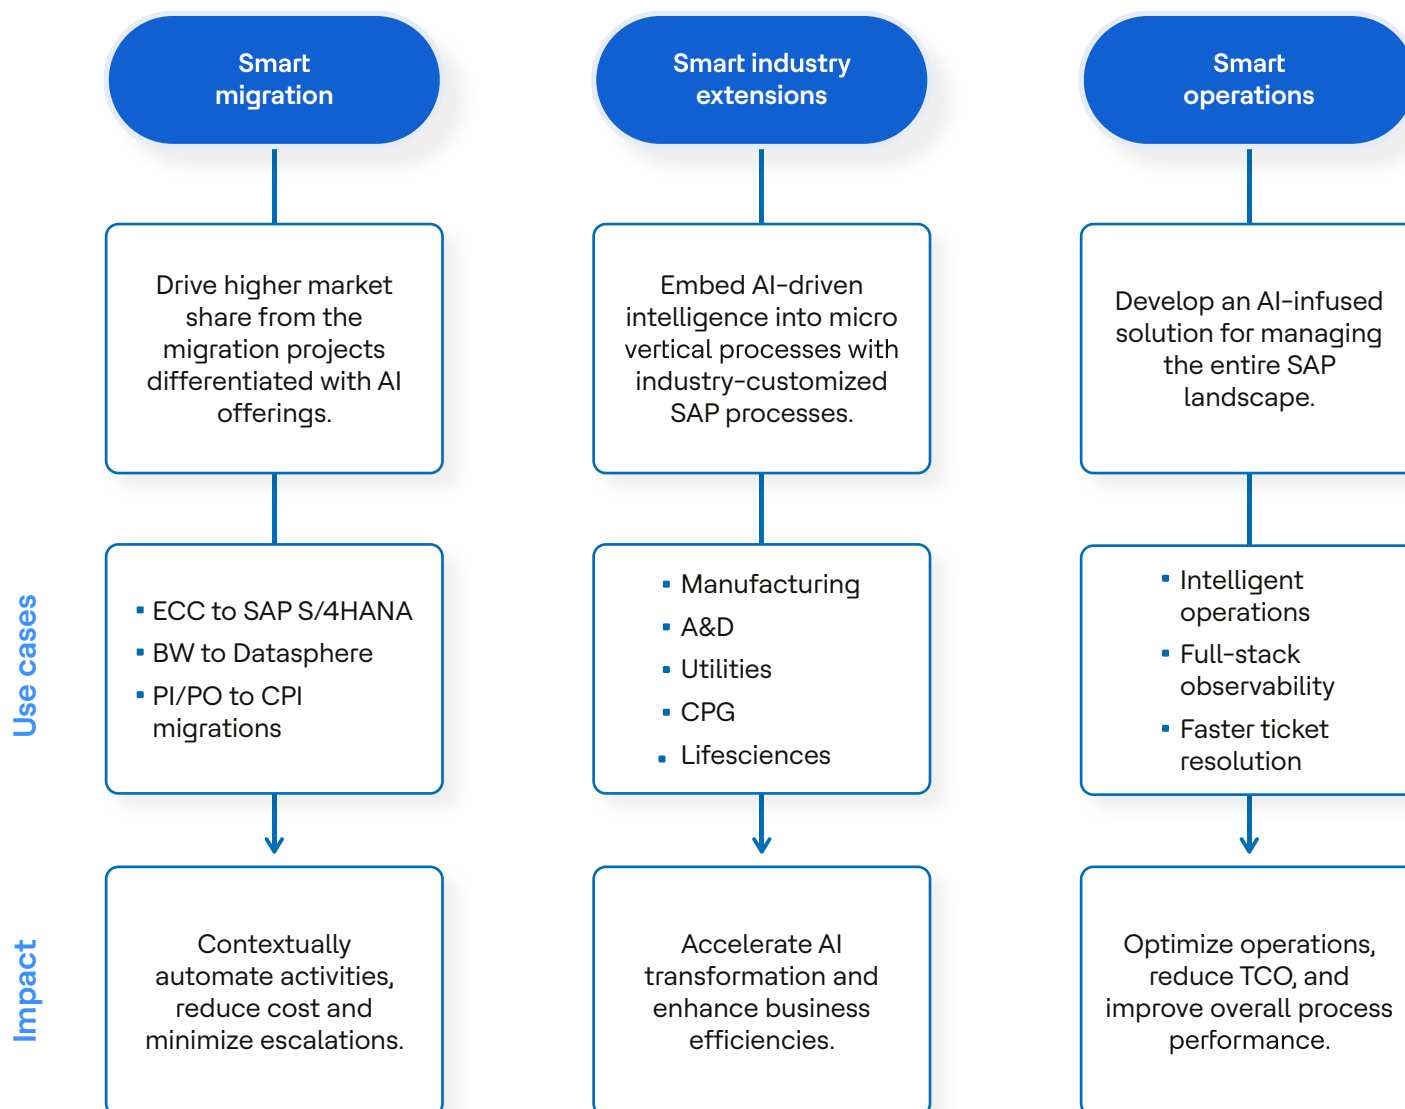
Smart migration

Smart industry extensions

Smart operations

Drive higher market share from the migration projects differentiated with AI offerings.

Embed AI-driven intelligence into micro vertical processes with industry-customized SAP processes.

Develop an AI-infused solution for managing the entire SAP landscape.

Use cases

- ECC to SAP S/4HANA
- BW to Datasphere
- PI/PO to CPI migrations

- Manufacturing
- A&D
- Utilities
- CPG
- Lifesciences

- Intelligent operations
- Full-stack observability
- Faster ticket resolution

Impact

Contextually automate activities, reduce cost and minimize escalations.

Accelerate AI transformation and enhance business efficiencies.

Optimize operations, reduce TCO, and improve overall process performance.